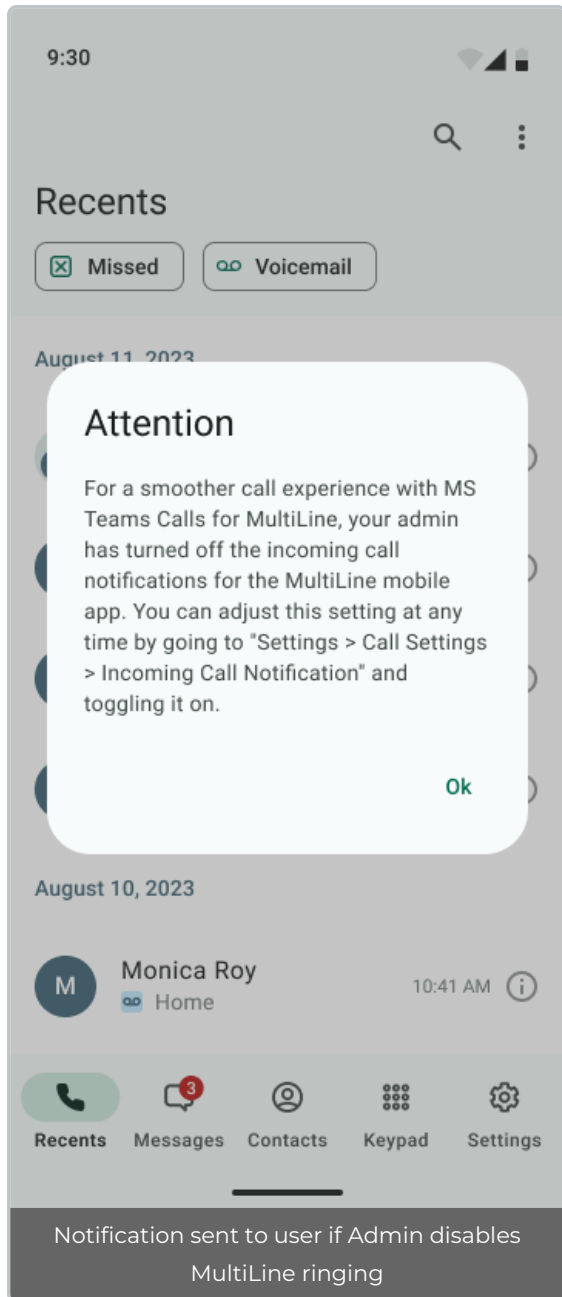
9:30

Recents

Missed

Voicemail

August 11, 2023

Attention

For a smoother call experience with MS Teams Calls for MultiLine, your admin has turned off the incoming call notifications for the MultiLine mobile app. You can adjust this setting at any time by going to "Settings > Call Settings > Incoming Call Notification" and toggling it on.

Ok

August 10, 2023

M

Monica Roy

Home

10:41 AM

3

Recents

Messages

Contacts

Keypad

Settings

Notification sent to user if Admin disables MultiLine ringing